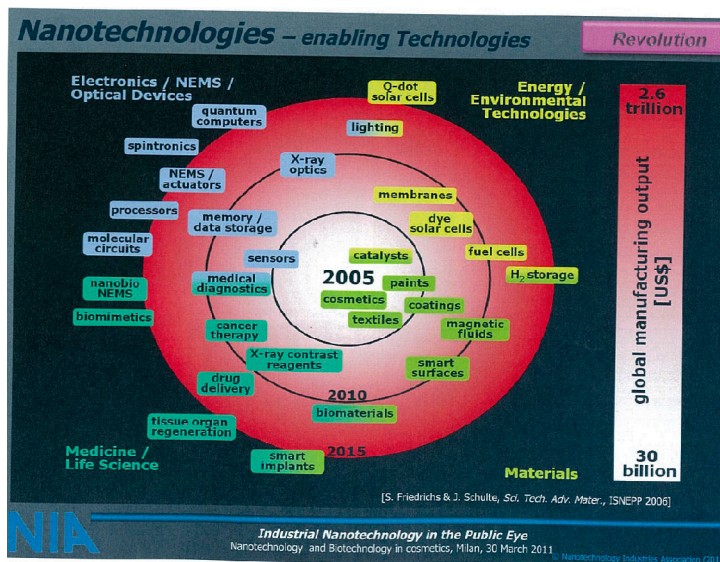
Nanotechnologies – enabling Technologies

Revolution

Electronics / NEMS / Optical Devices

Energy / Environmental Technologies

Medicine / Life Science

Materials

Q-dot solar cells

quantum computers

lighting

spintronics

X-ray optics

NEMS / actuators

membranes

processors

memory / data storage

dye solar cells

molecular circuits

sensors

catalysts

fuel cells

2005

paints

$H_2$ storage

nanobio NEMS

medical diagnostics

cosmetics

coatings

biomimetics

textiles

magnetic fluids

cancer therapy

X-ray contrast reagents

smart surfaces

drug delivery

2010

biomaterials

tissue organ regeneration

2015

smart implants

2.6 trillion

global manufacturing output [US$]

30 billion

[S. Friedrichs & J. Schulte, Sci. Tech. Adv. Mater., ISNEPP 2006]

NIA

Industrial Nanotechnology in the Public Eye

Nanotechnology and Biotechnology in cosmetics, Milan, 30 March 2011

© Nanotechnology Industries Association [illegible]